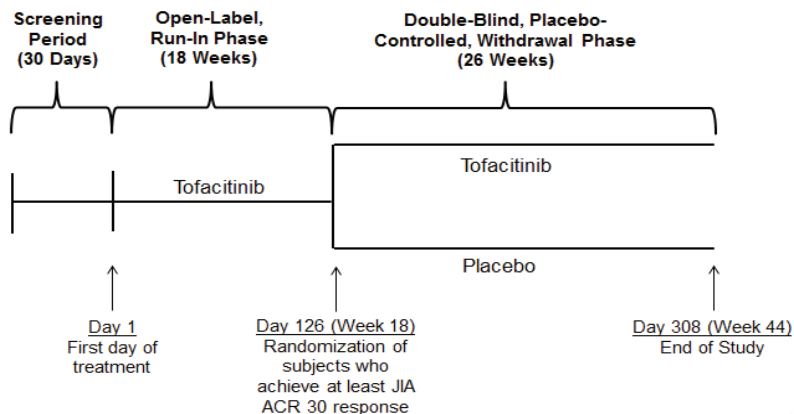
Screening Period (30 Days)

Open-Label, Run-In Phase (18 Weeks)

Double-Blind, Placebo-Controlled, Withdrawal Phase (26 Weeks)

Tofacitinib

Tofacitinib

Placebo

Day 1
First day of treatment

Day 126 (Week 18)
Randomization of subjects who achieve at least JIA ACR 30 response

Day 308 (Week 44)
End of Study